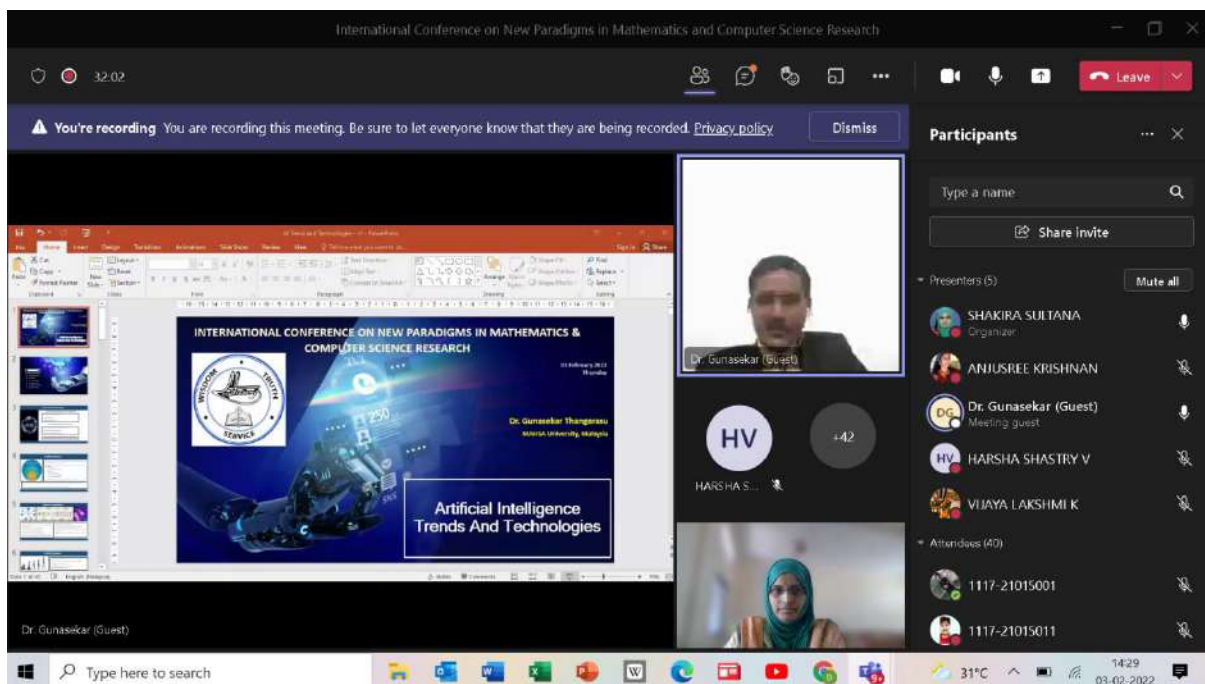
International Conference on New Paradigms in Mathematics and Computer Science Research

32:02

Leave

You're recording You are recording this meeting. Be sure to let everyone know that they are being recorded. Privacy policy

Dismiss

INTERNATIONAL CONFERENCE ON NEW PARADIGMS IN MATHEMATICS & COMPUTER SCIENCE RESEARCH

WISDOM TRUTH SERVICE

Dr. Gunasekar Thangarasu

Artificial Intelligence Trends And Technologies

Dr. Gunasekar (Guest)

HV

+42

HARSHA S...

Dr. Gunasekar (Guest)

Participants

Type a name

Share invite

Presenters (5)

Mute all

SHAKIRA SULTANA
Organizer

ANJUSREE KRISHNAN

Dr. Gunasekar (Guest)
Meeting guest

HARSHA SHASTRY V

VIJAYA LAKSHMI K

Attendees (40)

1117-21015001

1117-21015011

Type here to search

31°C

14:29
03-02-2022